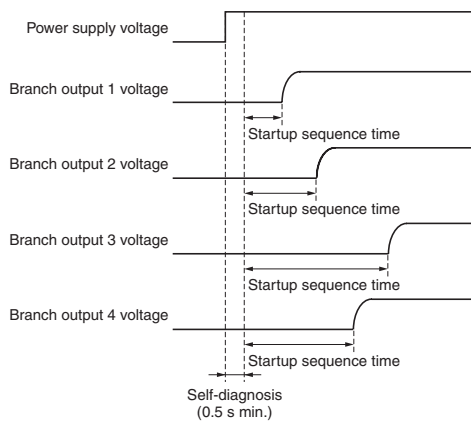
Power supply voltage

Branch output 1 voltage

Startup sequence time

Branch output 2 voltage

Startup sequence time

Branch output 3 voltage

Startup sequence time

Branch output 4 voltage

Startup sequence time

Self-diagnosis
(0.5 s min.)